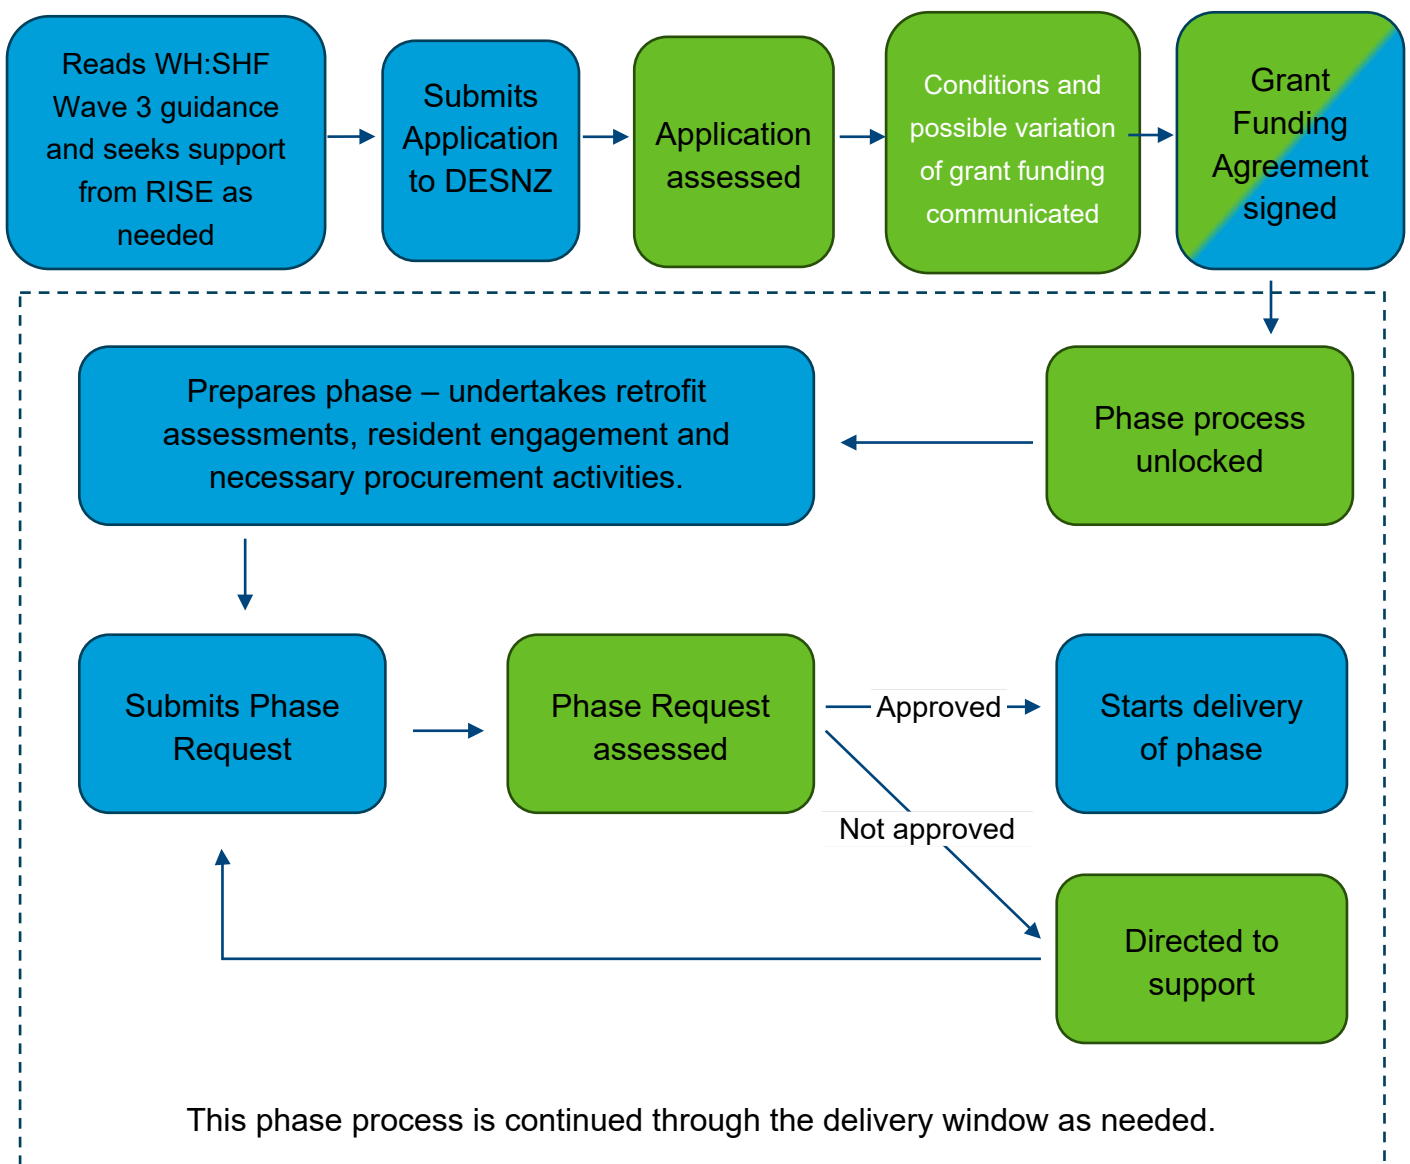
Reads WH:SHF Wave 3 guidance and seeks support from RISE as needed

Submits Application to DESNZ

Application assessed

Conditions and possible variation of grant funding communicated

Grant Funding Agreement signed

Prepares phase – undertakes retrofit assessments, resident engagement and necessary procurement activities.

Phase process unlocked

Submits Phase Request

Phase Request assessed

Approved

Starts delivery of phase

Not approved

Directed to support

This phase process is continued through the delivery window as needed.